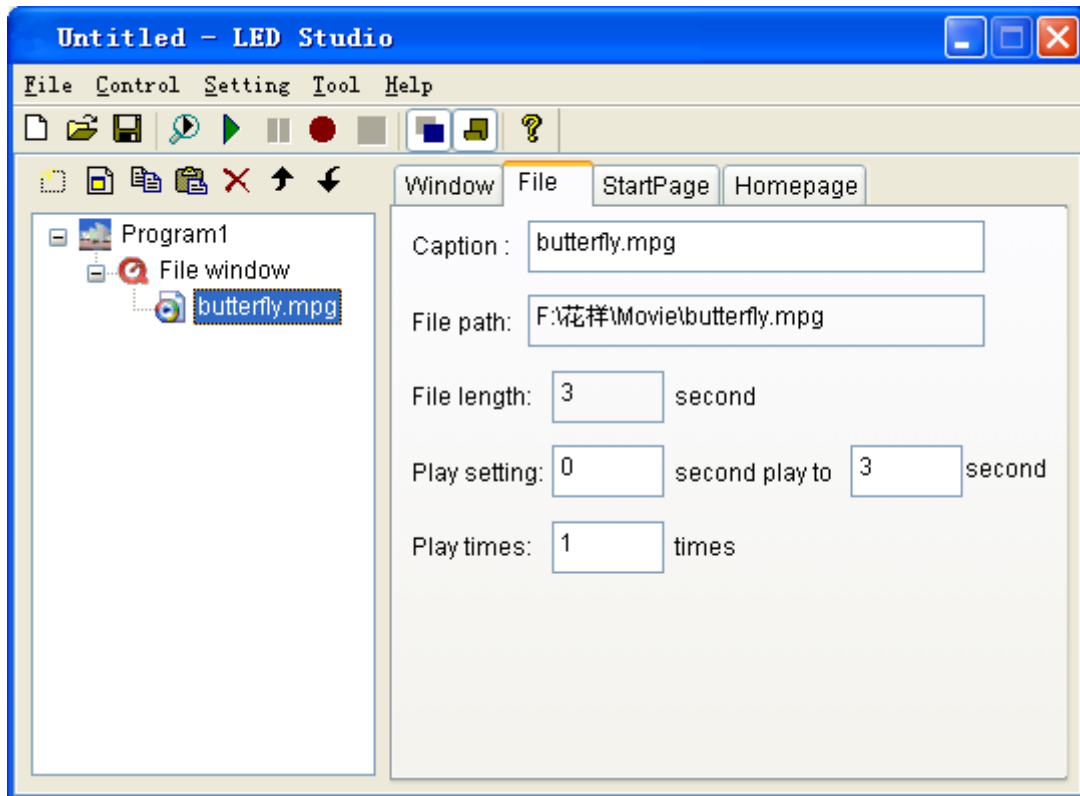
Untitled - LED Studio

File Control Setting Tool Help

Program1
File window
butterfly.mpg

Window File StartPage Homepage

Caption : butterfly.mpg

File path: F:\花样\Movie\butterfly.mpg

File length: 3 second

Play setting: 0 second play to 3 second

Play times: 1 times